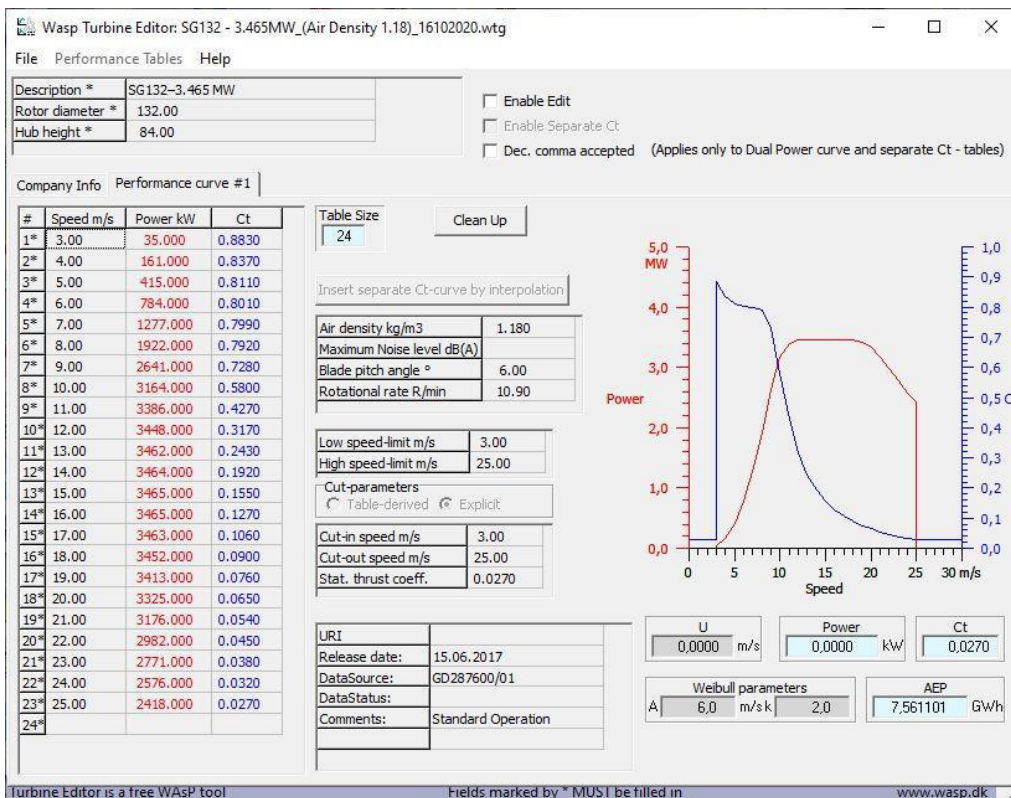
Wasp Turbine Editor: SG132 - 3.465MW_(Air Density 1.18)_16102020.wtg

File Performance Tables Help

| Description * | SG132–3.465 MW |
|---|---|
| Rotor diameter * | 132.00 |
| Hub height * | 84.00 |

Enable Edit
Enable Separate Ct
Dec. comma accepted (Applies only to Dual Power curve and separate Ct - tables)

Company Info Performance curve #1

| # | Speed m/s | Power kW | Ct |
|---|---|---|---|
| 1* | 3.00 | 35.000 | 0.8830 |
| 2* | 4.00 | 161.000 | 0.8370 |
| 3* | 5.00 | 415.000 | 0.8110 |
| 4* | 6.00 | 784.000 | 0.8010 |
| 5* | 7.00 | 1277.000 | 0.7990 |
| 6* | 8.00 | 1922.000 | 0.7920 |
| 7* | 9.00 | 2641.000 | 0.7280 |
| 8* | 10.00 | 3164.000 | 0.5800 |
| 9* | 11.00 | 3386.000 | 0.4270 |
| 10* | 12.00 | 3448.000 | 0.3170 |
| 11* | 13.00 | 3462.000 | 0.2430 |
| 12* | 14.00 | 3464.000 | 0.1920 |
| 13* | 15.00 | 3465.000 | 0.1550 |
| 14* | 16.00 | 3465.000 | 0.1270 |
| 15* | 17.00 | 3463.000 | 0.1060 |
| 16* | 18.00 | 3452.000 | 0.0900 |
| 17* | 19.00 | 3413.000 | 0.0760 |
| 18* | 20.00 | 3325.000 | 0.0650 |
| 19* | 21.00 | 3176.000 | 0.0540 |
| 20* | 22.00 | 2982.000 | 0.0450 |
| 21* | 23.00 | 2771.000 | 0.0380 |
| 22* | 24.00 | 2576.000 | 0.0320 |
| 23* | 25.00 | 2418.000 | 0.0270 |
| 24* | | | |

Table Size
24
Clean Up

Insert separate Ct-curve by interpolation

| Air density kg/m3 | 1.180 |
|---|---|
| Maximum Noise level dB(A) | |
| Blade pitch angle ° | 6.00 |
| Rotational rate R/min | 10.90 |

| Low speed-limit m/s | 3.00 |
|---|---|
| High speed-limit m/s | 25.00 |

Cut-parameters
Table-derived Explicit

| Cut-in speed m/s | 3.00 |
|---|---|
| Cut-out speed m/s | 25.00 |
| Stat. thrust coeff. | 0.0270 |

| URI | |
|---|---|
| Release date: | 15.06.2017 |
| DataSource: | GD287600/01 |
| DataStatus: | |
| Comments: | Standard Operation |

5,0 MW 4,0 3,0 Power 2,0 1,0 0,0
1,0 0,9 0,8 0,7 0,6 0,5 C 0,4 0,3 0,2 0,1 0,0
0 5 10 15 20 25 30 m/s
Speed

U 0,0000 m/s
Power 0,0000 kW
Ct 0,0270

Weibull parameters
A 6,0 m/s k 2,0
AEP 7,561101 GWh

Turbine Editor is a free WAsP tool
Fields marked by * MUST be filled in
www.wasp.dk